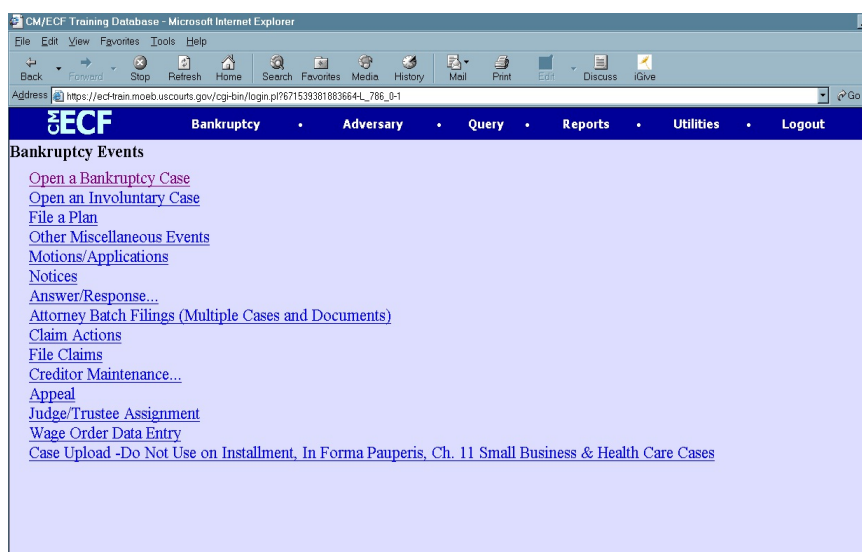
CM/ECF Training Database - Microsoft Internet Explorer

File Edit View Favorites Tools Help

Back Forward Stop Refresh Home Search Favorites Media History Mail Print Edit Discuss iGive

Address https://ecf-train.moeb.uscourts.gov/cgi-bin/login.pl?671539381883664-L_786_0-1

Go

CM ECF Bankruptcy • Adversary • Query • Reports • Utilities • Logout

Bankruptcy Events

Open a Bankruptcy Case
Open an Involuntary Case
File a Plan
Other Miscellaneous Events
Motions/Applications
Notices
Answer/Response...
Attorney Batch Filings (Multiple Cases and Documents)
Claim Actions
File Claims
Creditor Maintenance...
Appeal
Judge/Trustee Assignment
Wage Order Data Entry
Case Upload -Do Not Use on Installment, In Forma Pauperis, Ch. 11 Small Business & Health Care Cases